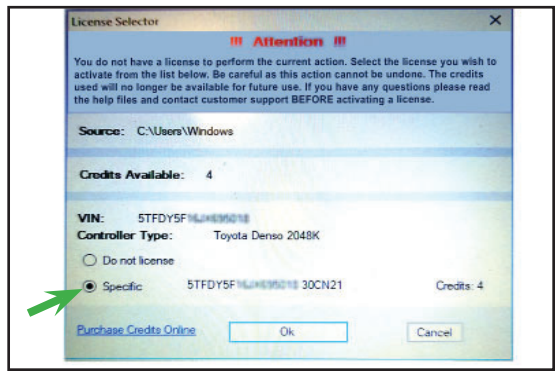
License Selector

!!! Attention !!!

You do not have a license to perform the current action. Select the license you wish to activate from the list below. Be careful as this action cannot be undone. The credits used will no longer be available for future use. If you have any questions please read the help files and contact customer support BEFORE activating a license.

Source: C:\Users\Windows

Credits Available: 4

VIN: 5TFDY5F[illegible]

Controller Type: Toyota Denso 2048K

Do not license

Specific 5TFDY5F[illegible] 30CN21 Credits: 4

Purchase Credits Online

Ok

Cancel